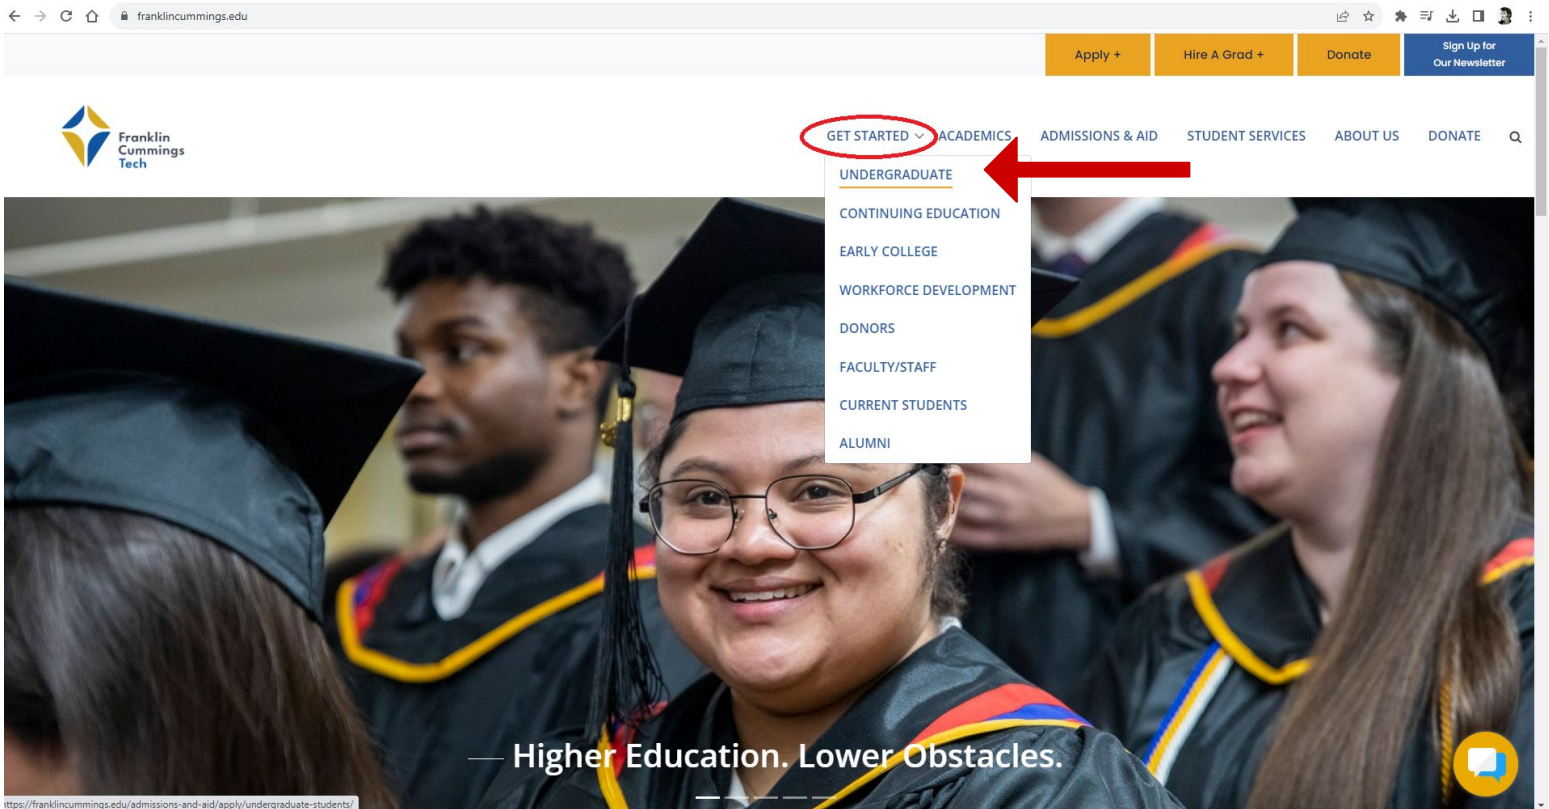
franklincummings.edu

Apply + Hire A Grad + Donate Sign Up for Our Newsletter

Franklin Cummings Tech

GET STARTED ACADEMICS ADMISSIONS & AID STUDENT SERVICES ABOUT US DONATE

UNDERGRADUATE
CONTINUING EDUCATION
EARLY COLLEGE
WORKFORCE DEVELOPMENT
DONORS
FACULTY/STAFF
CURRENT STUDENTS
ALUMNI

Higher Education. Lower Obstacles.

ttps://franklincummings.edu/admissions-and-aid/apply/undergraduate-students/